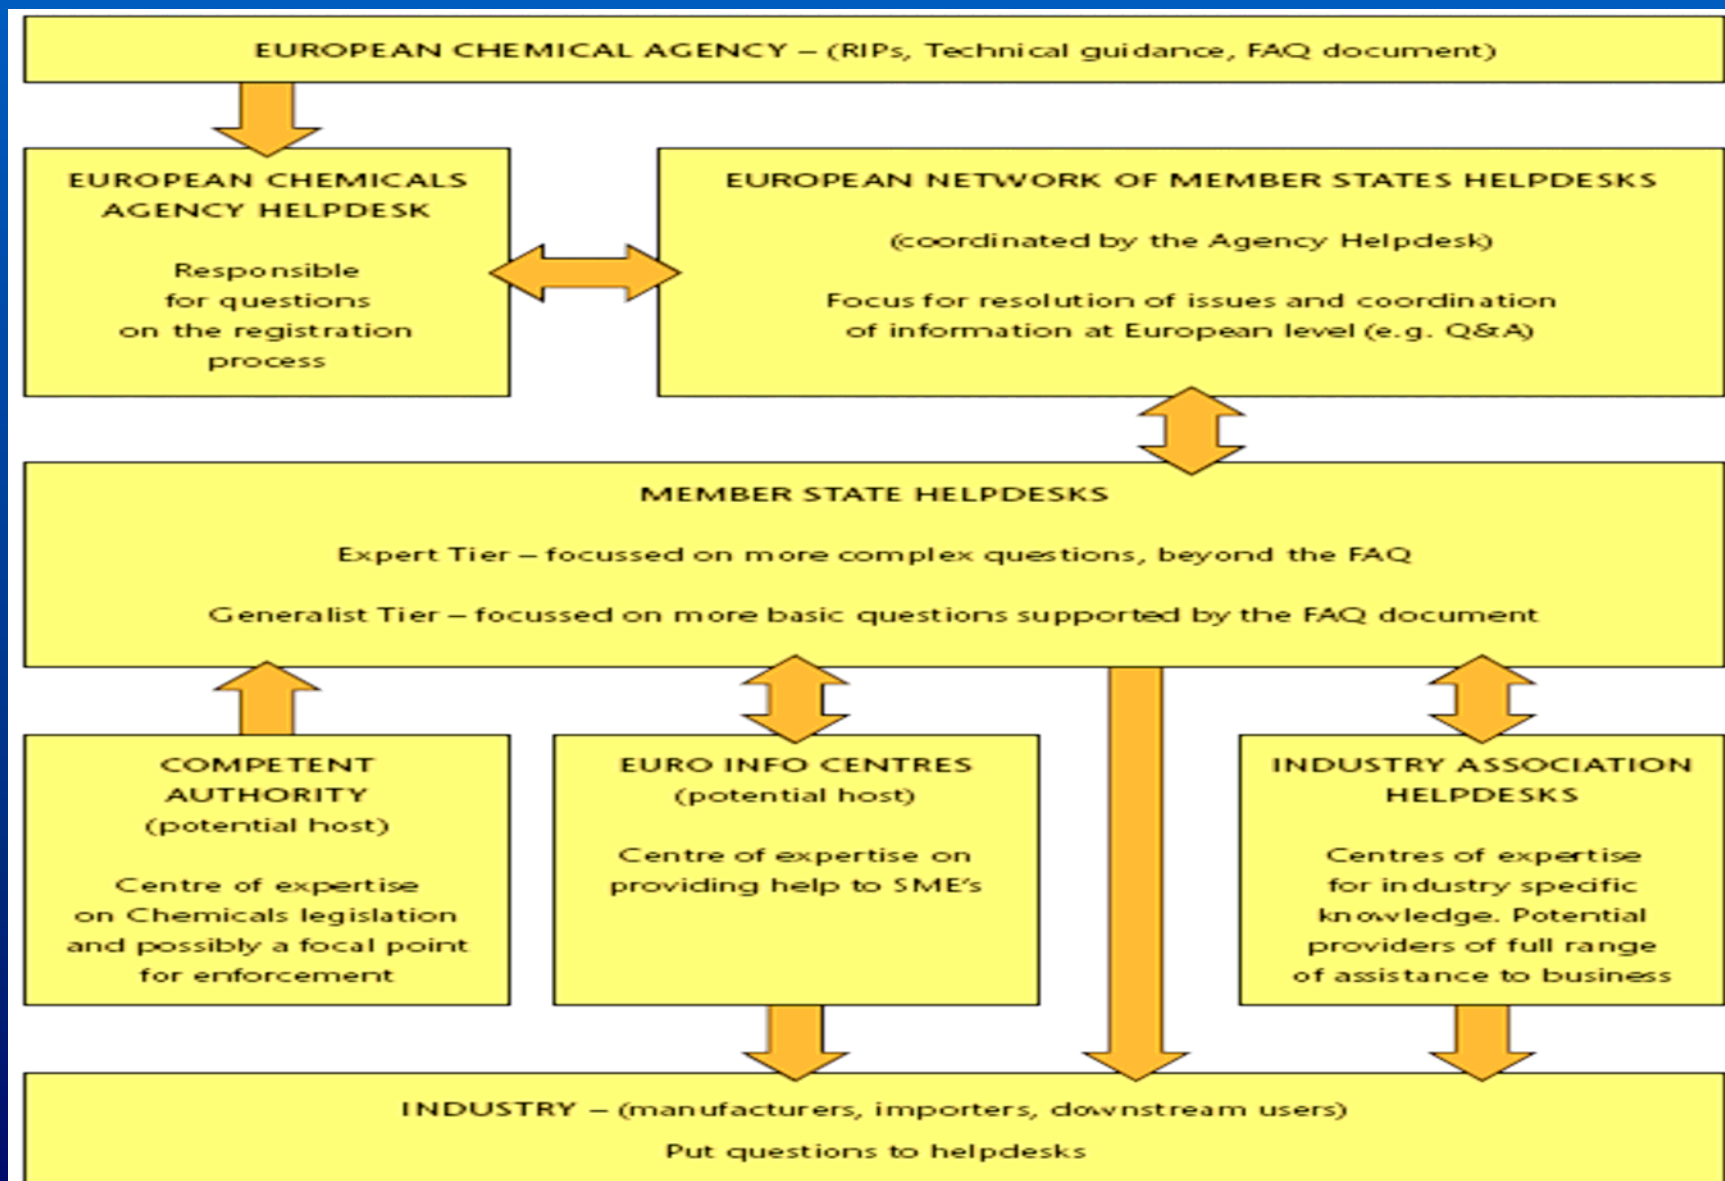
EUROPEAN CHEMICAL AGENCY – (RIPs, Technical guidance, FAQ document)

EUROPEAN CHEMICALS AGENCY HELPDESK

Responsible for questions on the registration process

EUROPEAN NETWORK OF MEMBER STATES HELPDESKS

(coordinated by the Agency Helpdesk)

Focus for resolution of issues and coordination of information at European level (e.g. Q&A)

MEMBER STATE HELPDESKS

Expert Tier – focussed on more complex questions, beyond the FAQ

Generalist Tier – focussed on more basic questions supported by the FAQ document

COMPETENT AUTHORITY (potential host)

Centre of expertise on Chemicals legislation and possibly a focal point for enforcement

EURO INFO CENTRES (potential host)

Centre of expertise on providing help to SME's

INDUSTRY ASSOCIATION HELPDESKS

Centres of expertise for industry specific knowledge. Potential providers of full range of assistance to business

INDUSTRY – (manufacturers, importers, downstream users)

Put questions to helpdesks